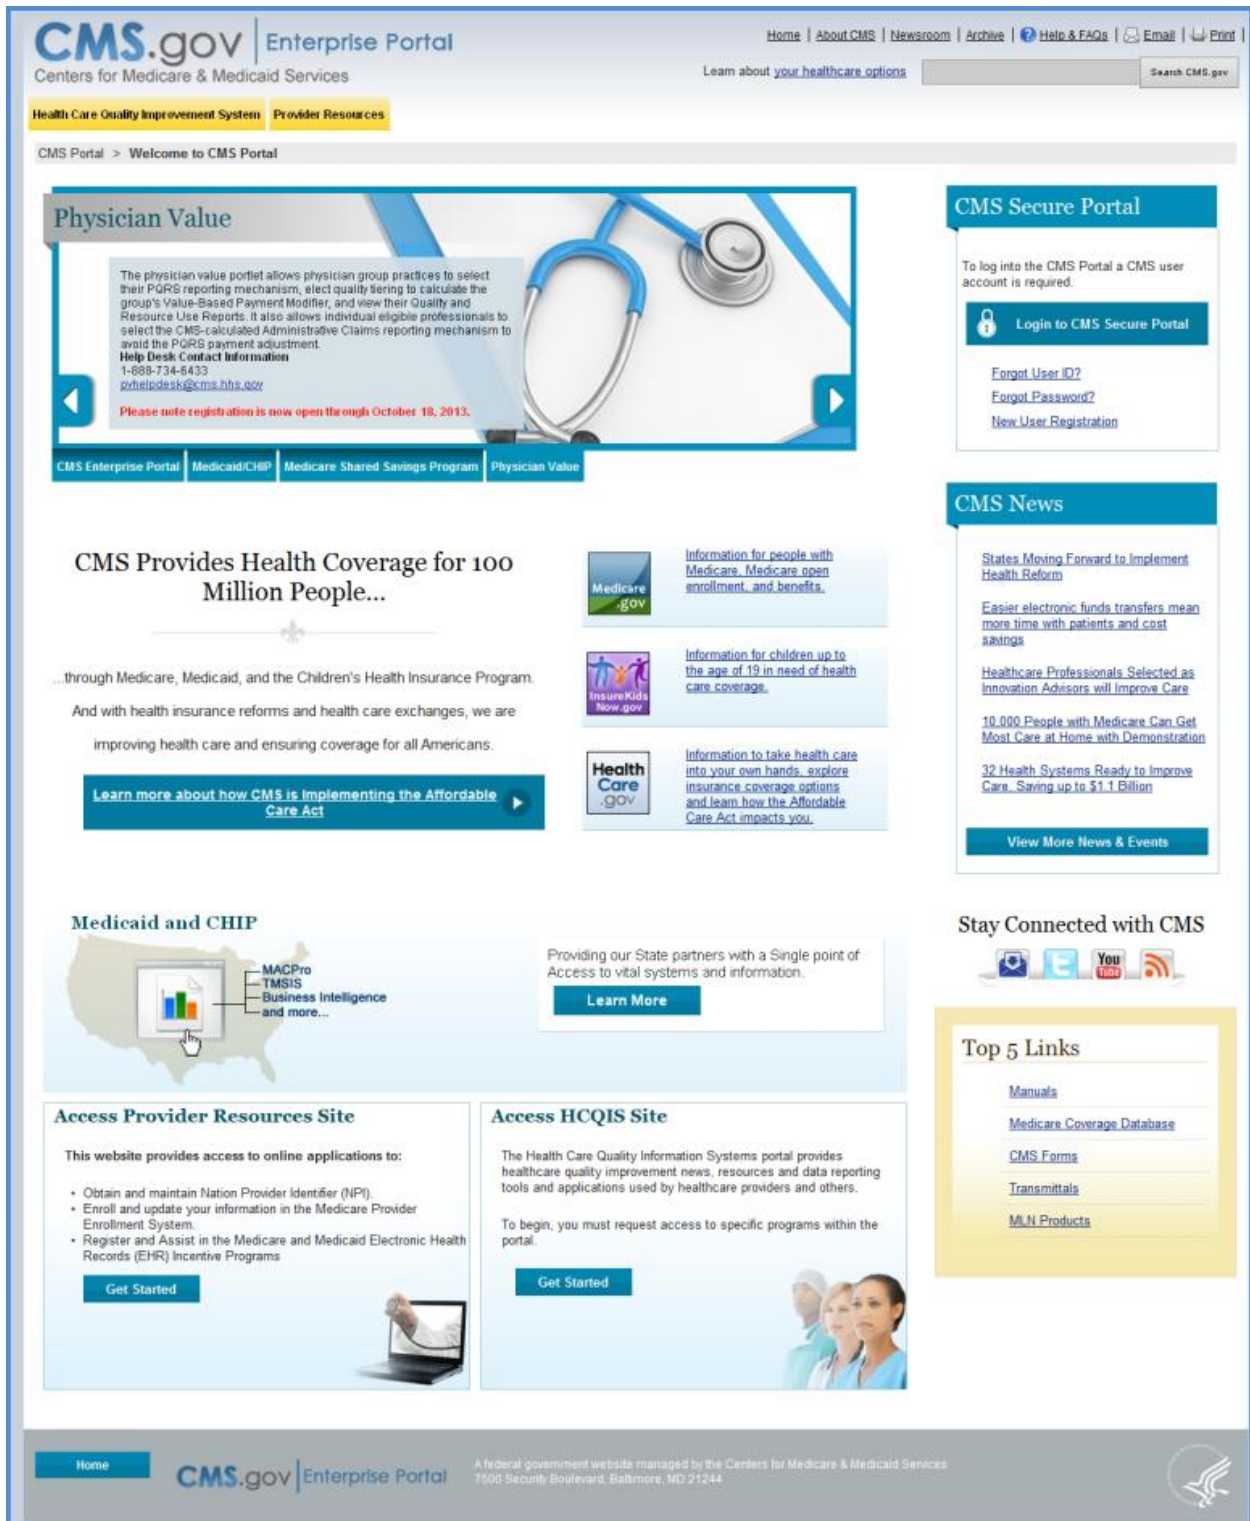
CMS.gov | Enterprise Portal
Centers for Medicare & Medicaid Services

Home | About CMS | Newsroom | Archive | Help & FAQs | Email | Print

Learn about your healthcare options

Search CMS.gov

Health Care Quality Improvement System | Provider Resources

CMS Portal > Welcome to CMS Portal

Physician Value

The physician value portlet allows physician group practices to select their PQRS reporting mechanism, elect quality tiering to calculate the group's Value-Based Payment Modifier, and view their Quality and Resource Use Reports. It also allows individual eligible professionals to select the CMS-calculated Administrative Claims reporting mechanism to avoid the PQRS payment adjustment.
Help Desk Contact Information
1-888-734-6433
pvhelpdesk@cms.hhs.gov

Please note registration is now open through October 18, 2013.

CMS Enterprise Portal | Medicaid/CHIP | Medicare Shared Savings Program | Physician Value

CMS Secure Portal

To log into the CMS Portal a CMS user account is required.

Login to CMS Secure Portal

Forgot User ID?
Forgot Password?
New User Registration

CMS News

States Moving Forward to Implement Health Reform

Easier electronic funds transfers mean more time with patients and cost savings

Healthcare Professionals Selected as Innovation Advisors will Improve Care

10,000 People with Medicare Can Get Most Care at Home with Demonstration

32 Health Systems Ready to Improve Care, Saving up to $1.1 Billion

View More News & Events

CMS Provides Health Coverage for 100 Million People...

...through Medicare, Medicaid, and the Children's Health Insurance Program.

And with health insurance reforms and health care exchanges, we are

improving health care and ensuring coverage for all Americans.

Learn more about how CMS is Implementing the Affordable Care Act

Medicare.gov

Information for people with Medicare, Medicare open enrollment, and benefits.

InsureKids Now.gov

Information for children up to the age of 19 in need of health care coverage.

Health Care .gov

Information to take health care into your own hands, explore insurance coverage options and learn how the Affordable Care Act impacts you.

Medicaid and CHIP

MACPro
TMSIS
Business Intelligence
and more...

Providing our State partners with a Single point of Access to vital systems and information.

Learn More

Stay Connected with CMS

You Tube

Top 5 Links

Manuals
Medicare Coverage Database
CMS Forms
Transmittals
MLN Products

Access Provider Resources Site

This website provides access to online applications to:

• Obtain and maintain Nation Provider Identifier (NPI).
• Enroll and update your information in the Medicare Provider Enrollment System.
• Register and Assist in the Medicare and Medicaid Electronic Health Records (EHR) Incentive Programs

Get Started

Access HCQIS Site

The Health Care Quality Information Systems portal provides healthcare quality improvement news, resources and data reporting tools and applications used by healthcare providers and others.

To begin, you must request access to specific programs within the portal.

Get Started

Home

CMS.gov | Enterprise Portal

A federal government website managed by the Centers for Medicare & Medicaid Services
7500 Security Boulevard, Baltimore, MD 21244